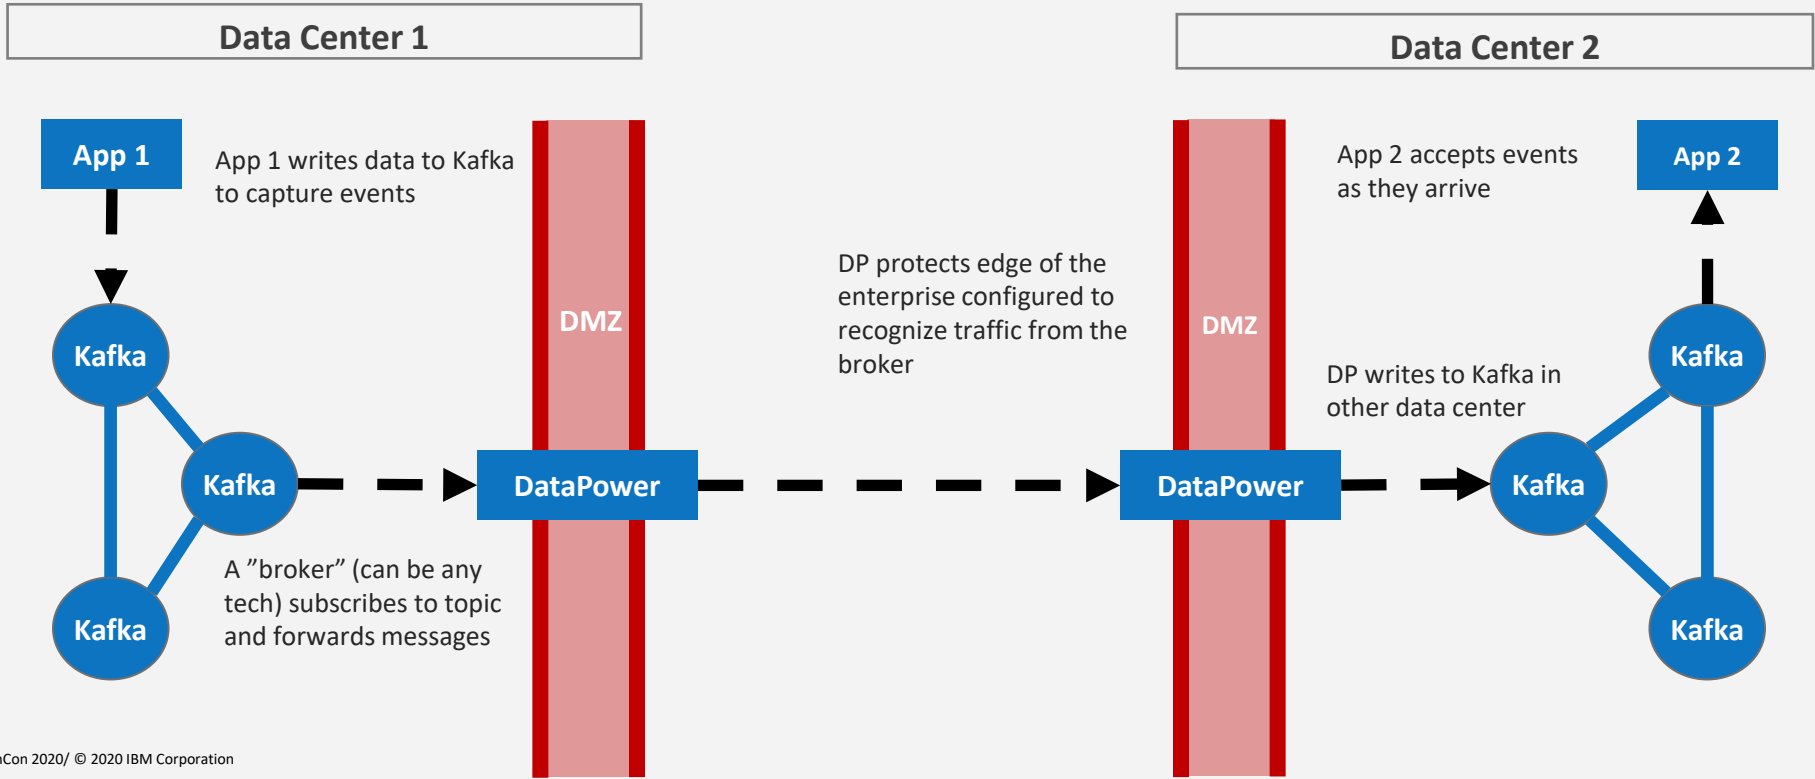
Data Center 1

Data Center 2

App 1

App 1 writes data to Kafka to capture events

DMZ

DMZ

App 2 accepts events as they arrive

App 2

DP protects edge of the enterprise configured to recognize traffic from the broker

Kafka

Kafka

DP writes to Kafka in other data center

Kafka

DataPower

DataPower

Kafka

A ”broker” (can be any tech) subscribes to topic and forwards messages

Kafka

Kafka

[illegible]Con 2020/ © 2020 IBM Corporation